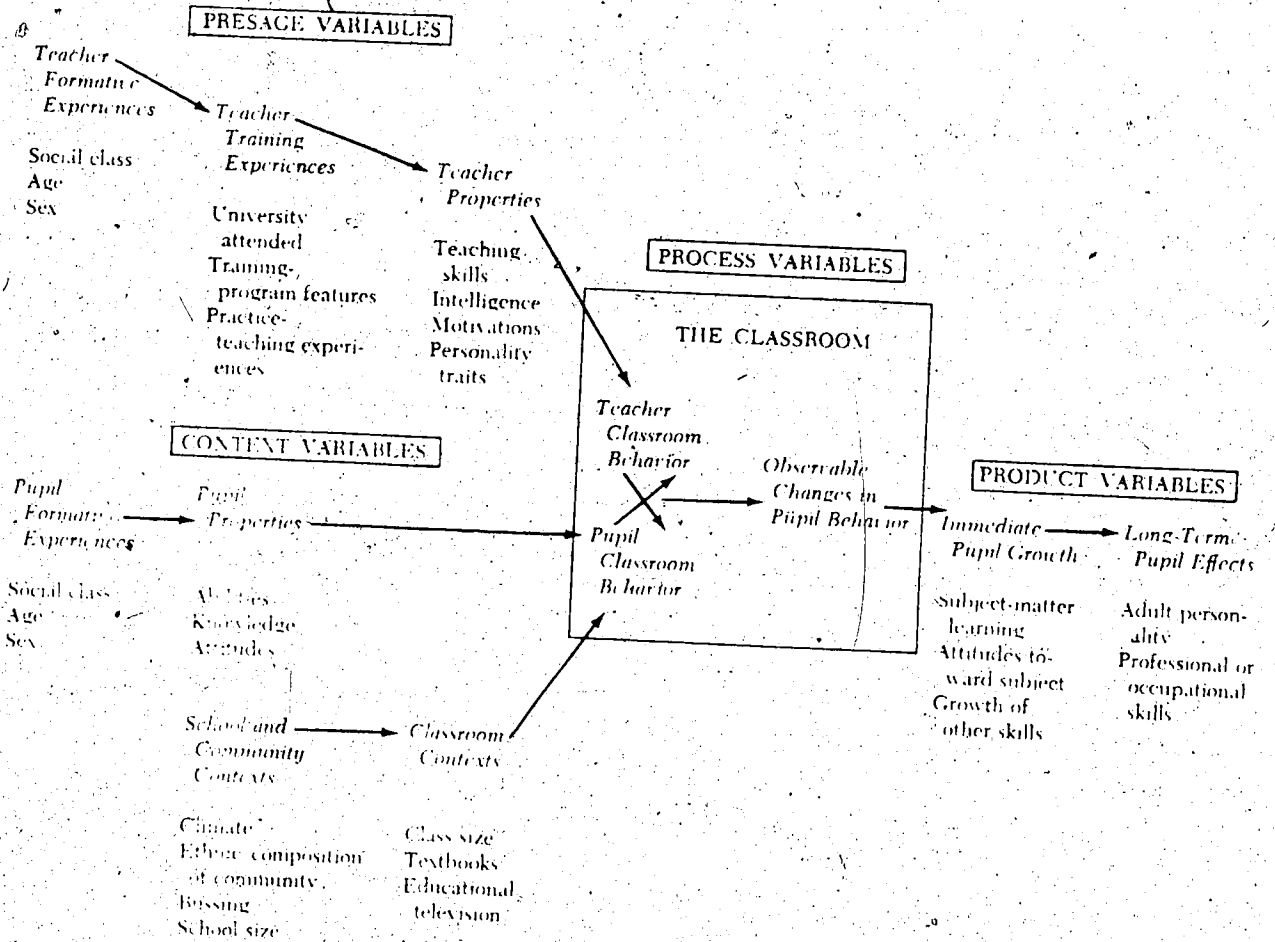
PRESAGE VARIABLES

Teacher Formative Experiences

Social class
Age
Sex

Teacher Training Experiences

University attended
Training-program features
Practice-teaching experiences

Teacher Properties

Teaching skills
Intelligence
Motivations
Personality traits

PROCESS VARIABLES

THE CLASSROOM

Teacher Classroom Behavior

Pupil Classroom Behavior

Observable Changes in Pupil Behavior

CONTENT VARIABLES

Pupil Formative Experiences

Social class
Age
Sex

Pupil Properties

Abilities
Knowledge
Attitudes

School and Community Contexts

Climate
Ethnic composition of community
Bussing
School size

Classroom Contexts

Class size
Textbooks
Educational television

PRODUCT VARIABLES

Immediate Pupil Growth

Subject-matter learning
Attitudes toward subject
Growth of other skills

Long-Term Pupil Effects

Adult personality
Professional or occupational skills